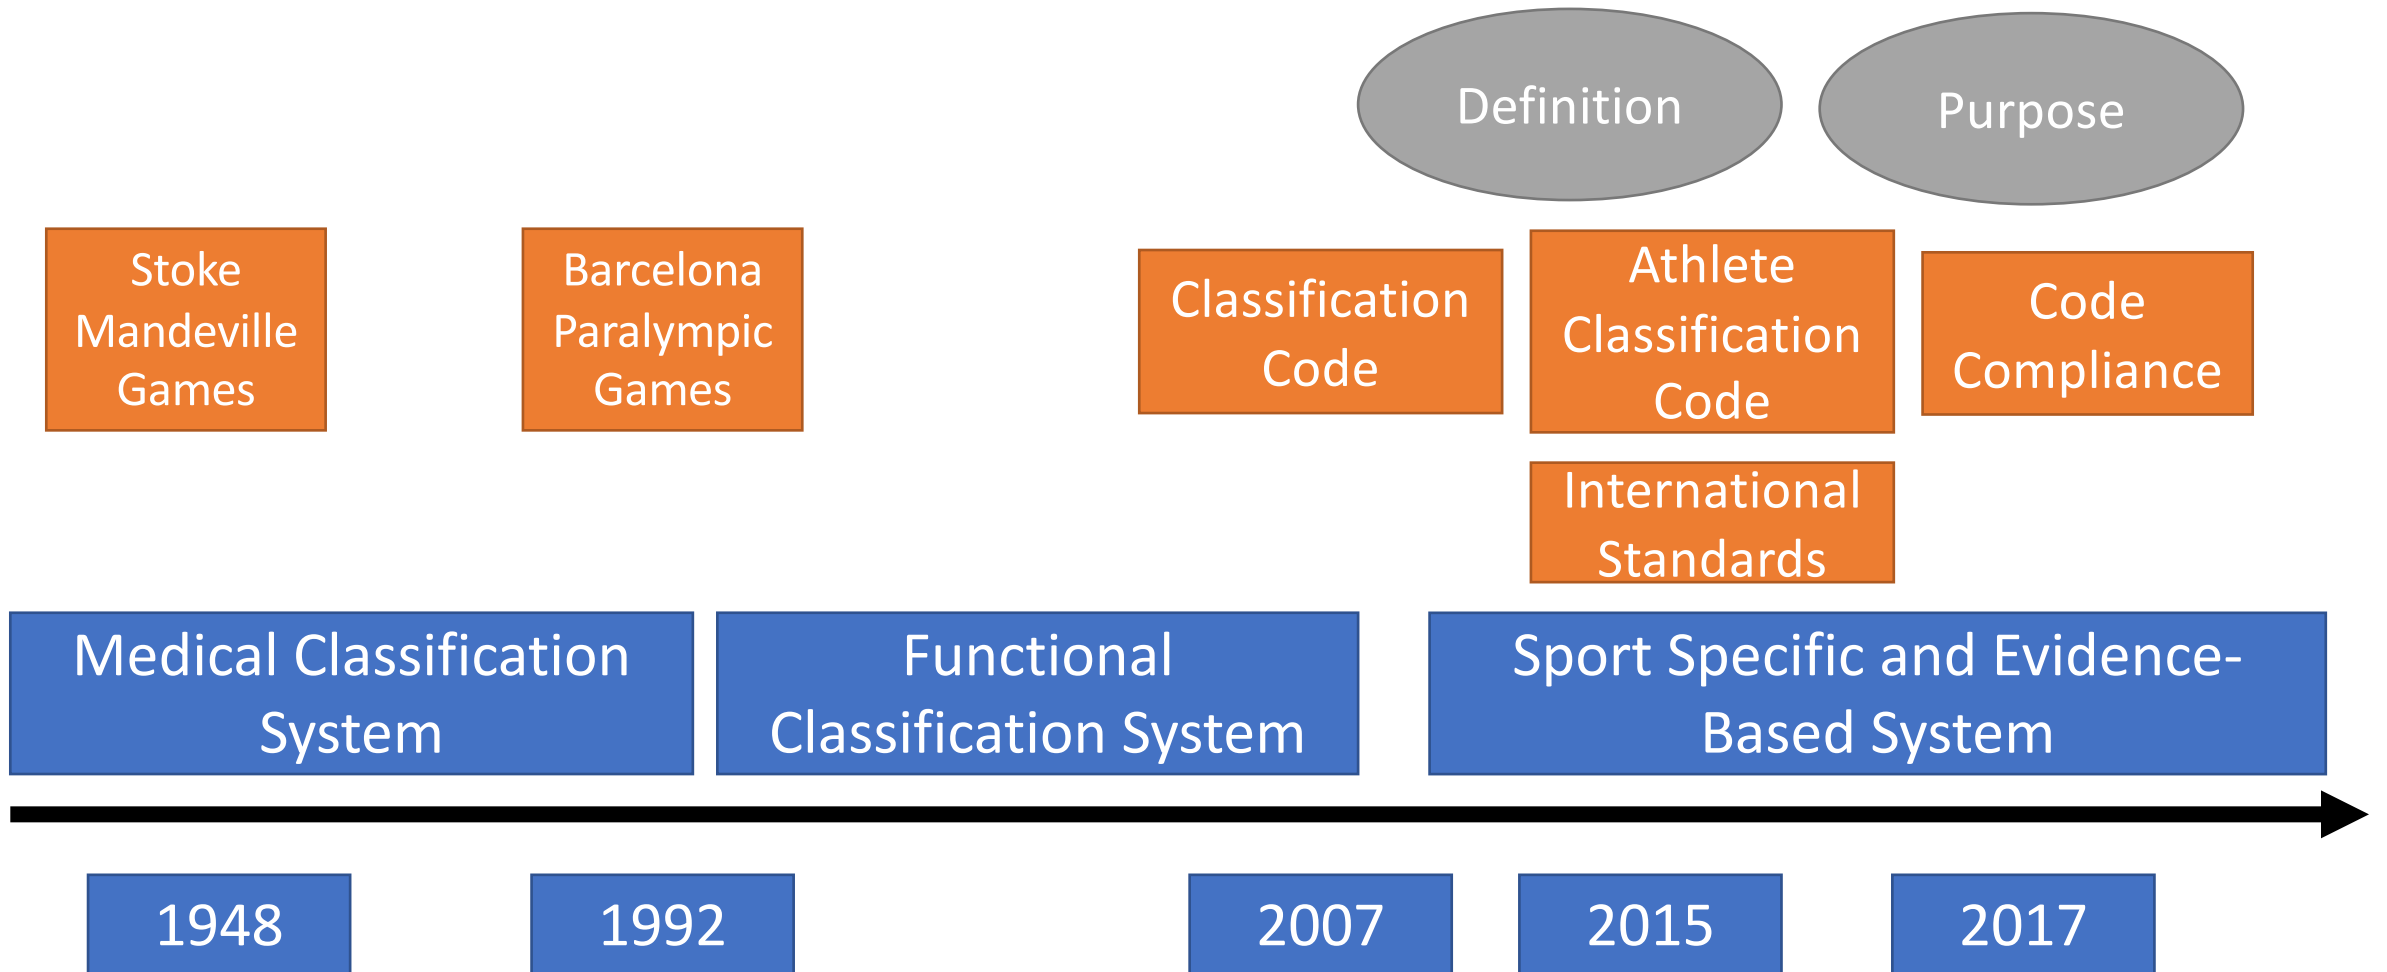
Definition

Purpose

Stoke Mandeville Games

Barcelona Paralympic Games

Classification Code

Athlete Classification Code

Code Compliance

International Standards

Medical Classification System

Functional Classification System

Sport Specific and Evidence-Based System

1948

1992

2007

2015

2017